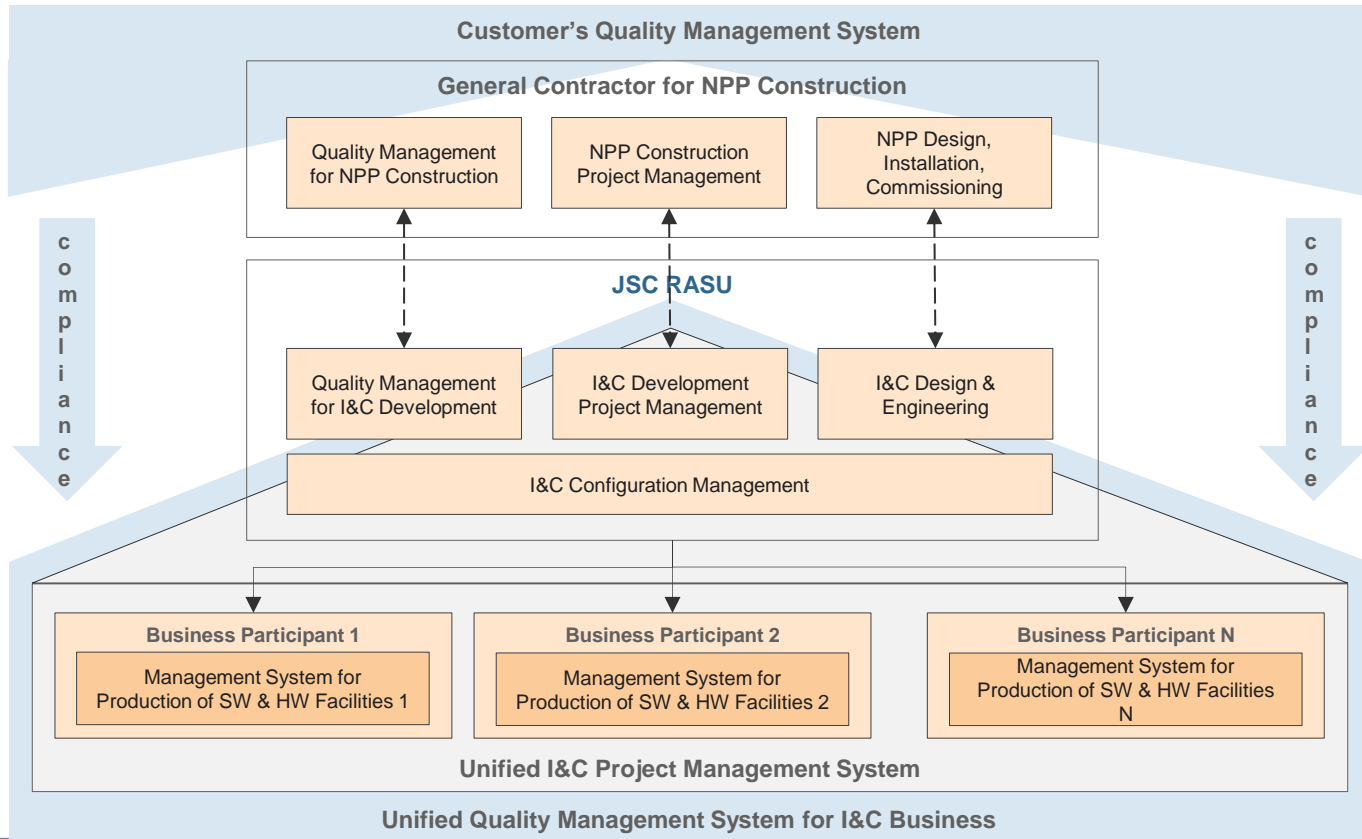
Customer's Quality Management System

General Contractor for NPP Construction

Quality Management for NPP Construction

NPP Construction Project Management

NPP Design, Installation, Commissioning

compliance

compliance

JSC RASU

Quality Management for I&C Development

I&C Development Project Management

I&C Design & Engineering

I&C Configuration Management

Business Participant 1

Management System for Production of SW & HW Facilities 1

Business Participant 2

Management System for Production of SW & HW Facilities 2

Business Participant N

Management System for Production of SW & HW Facilities N

Unified I&C Project Management System

Unified Quality Management System for I&C Business